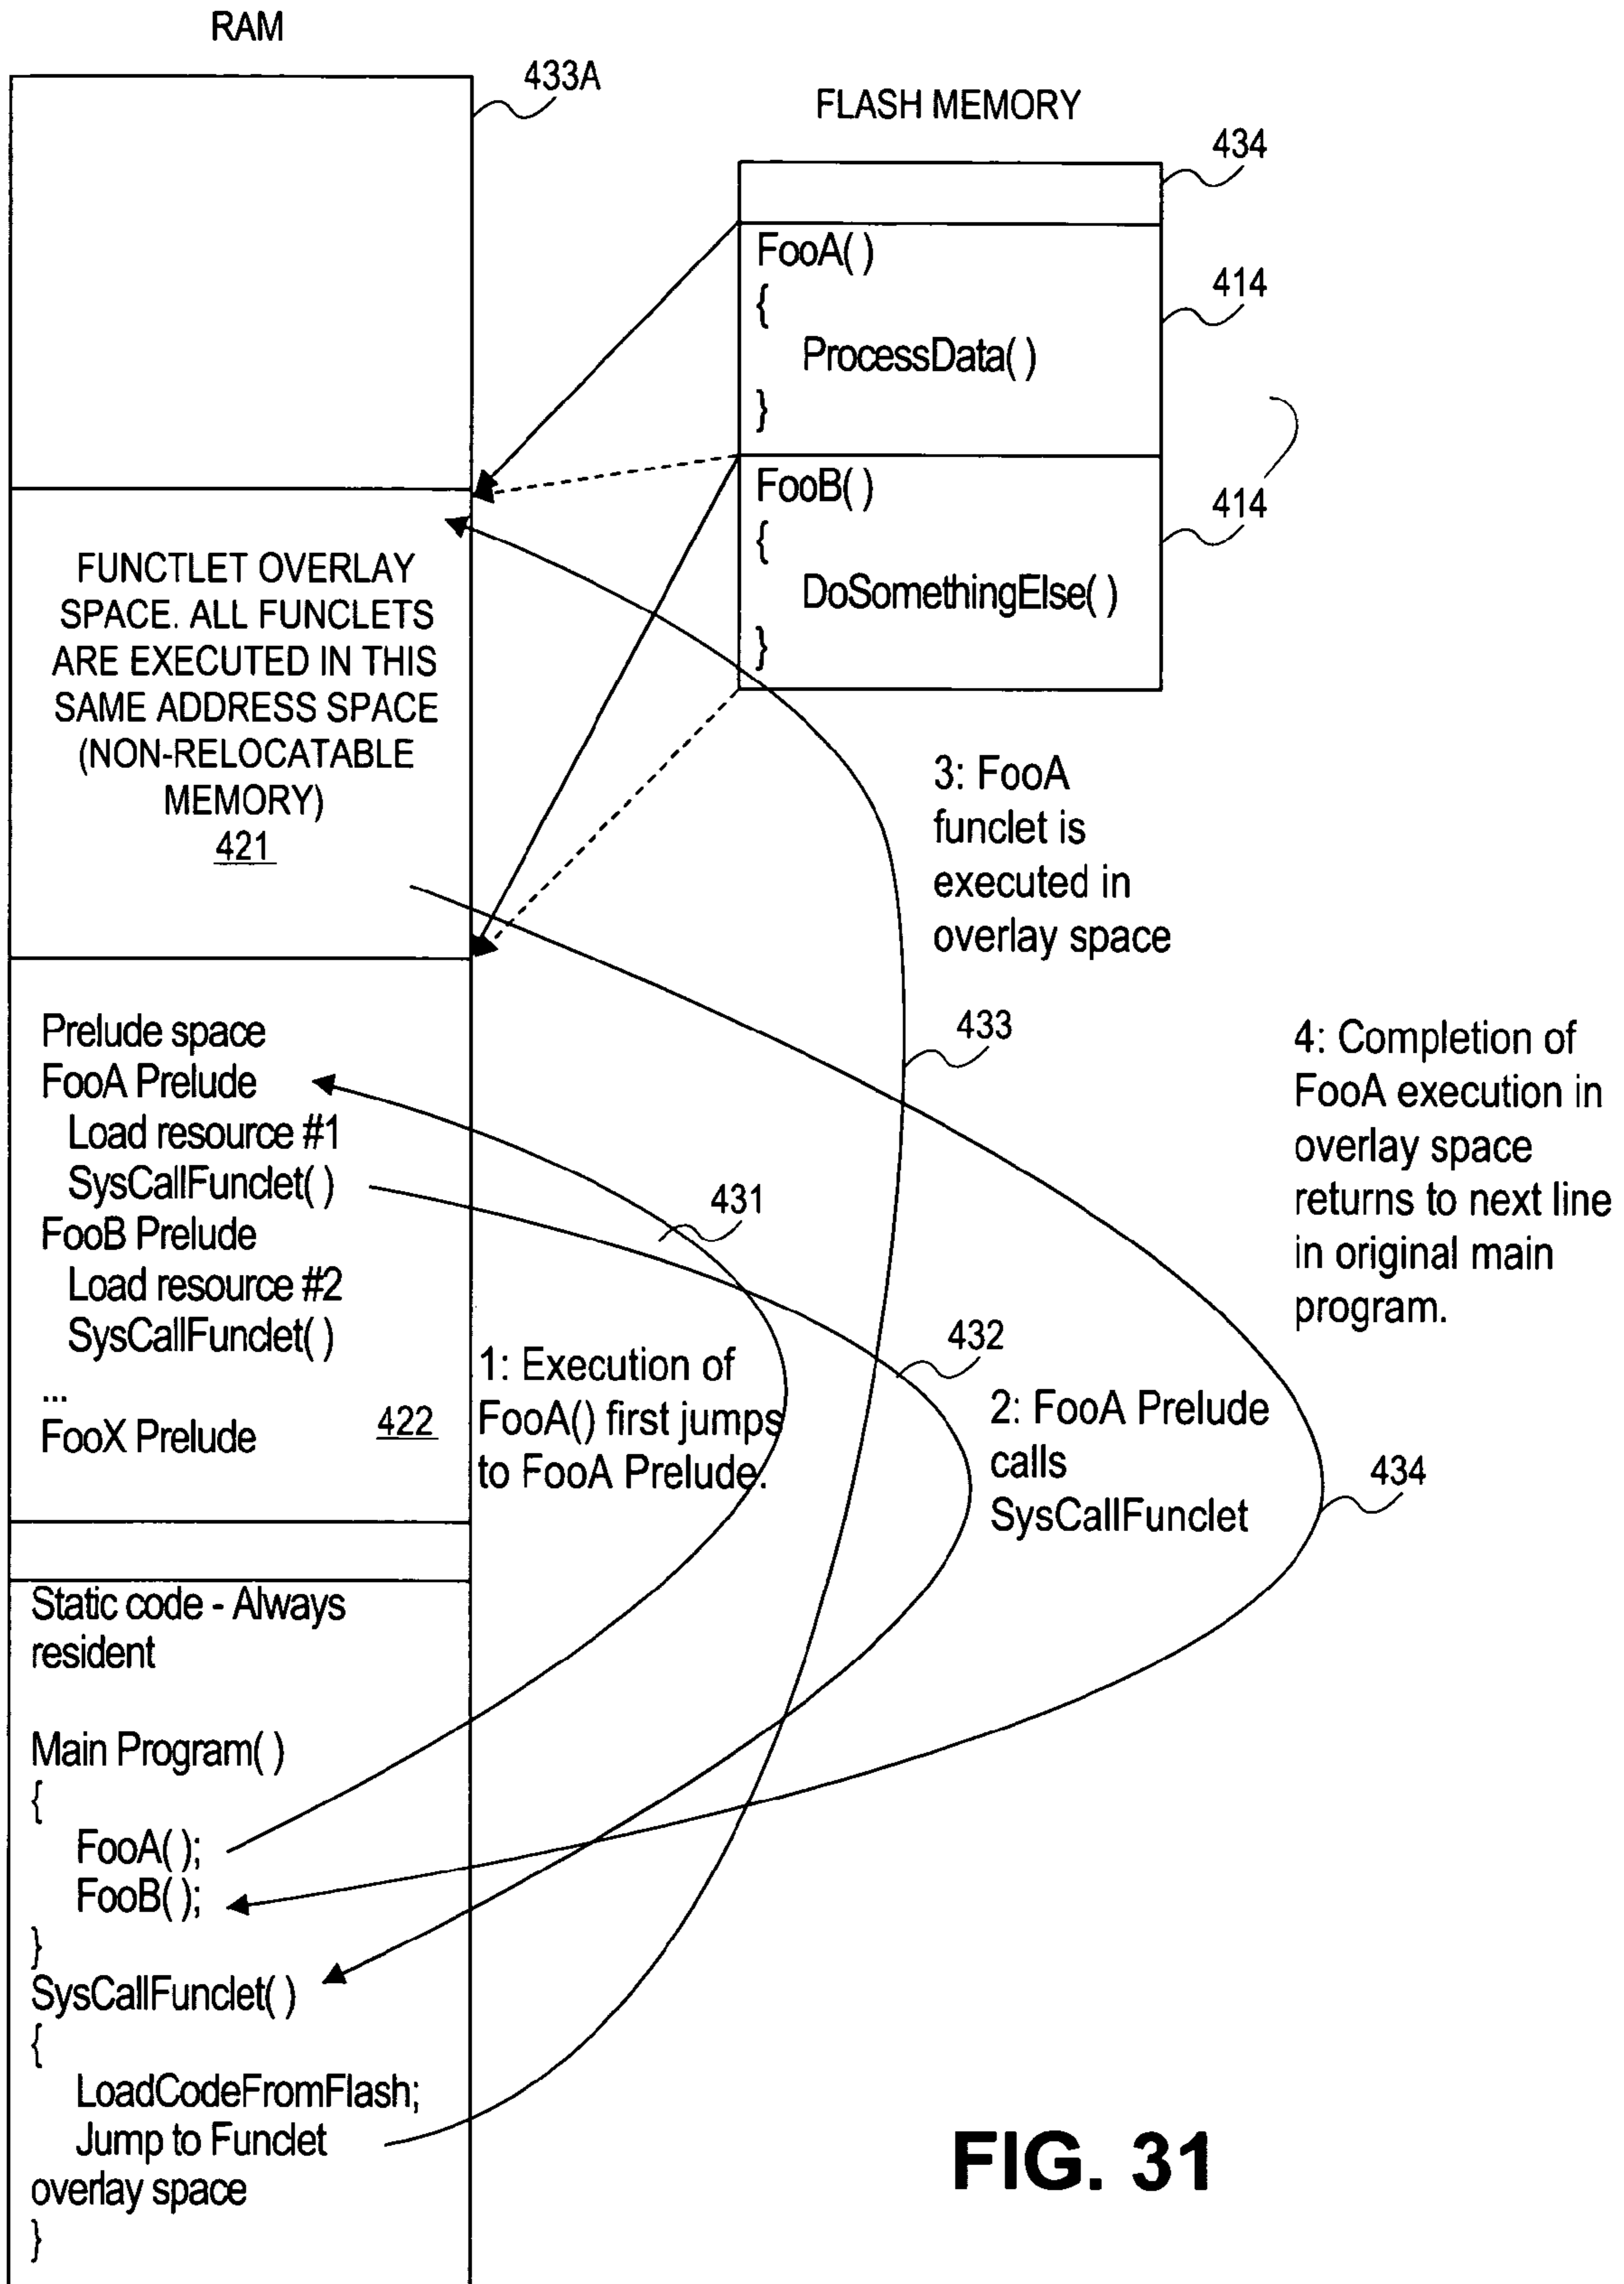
RAM

433A

FLASH MEMORY

434

FooA( )
{
ProcessData( )
}

414

FooB( )
{
DoSomethingElse( )
}

414

FUNCTLET OVERLAY SPACE. ALL FUNCLETS ARE EXECUTED IN THIS SAME ADDRESS SPACE (NON-RELOCATABLE MEMORY)
421

3: FooA funclet is executed in overlay space

Prelude space
FooA Prelude
Load resource #1
SysCallFunclet( )
FooB Prelude
Load resource #2
SysCallFunclet( )
...
FooX Prelude
422

433

4: Completion of FooA execution in overlay space returns to next line in original main program.

431

432

1: Execution of FooA() first jumps to FooA Prelude.

2: FooA Prelude calls SysCallFunclet

434

Static code - Always resident

Main Program( )
{
FooA( );
FooB( );
}
SysCallFunclet( )
{
LoadCodeFromFlash;
Jump to Funclet overlay space
}

FIG. 31